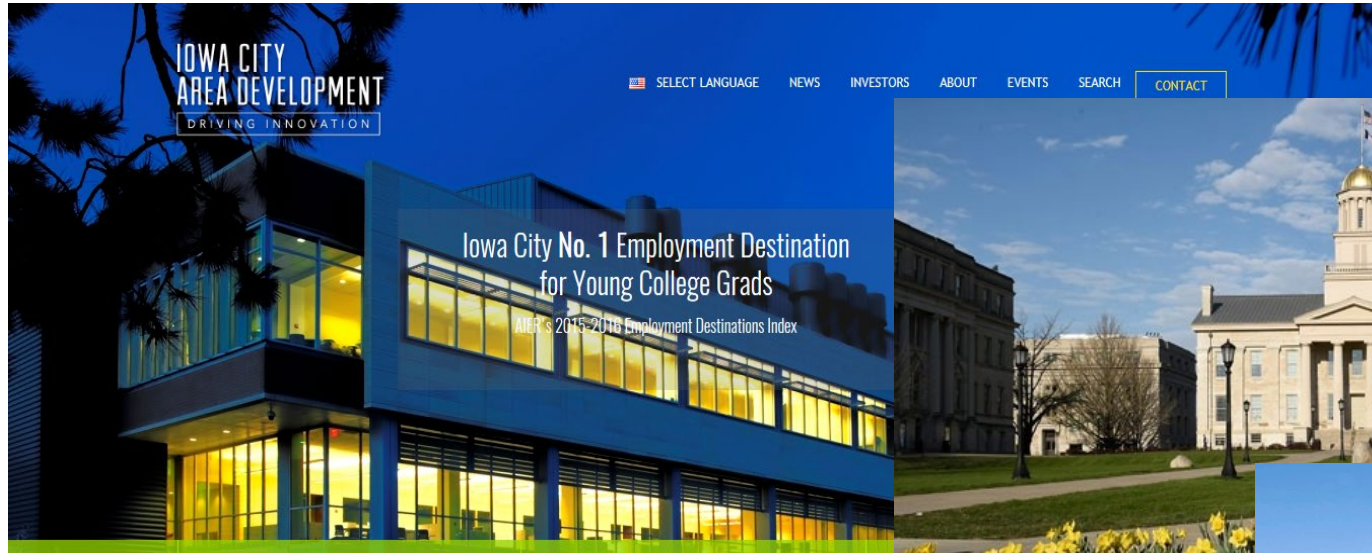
IOWA CITY
AREA DEVELOPMENT
DRIVING INNOVATION

SELECT LANGUAGE NEWS INVESTORS ABOUT EVENTS SEARCH CONTACT

Iowa City No. 1 Employment Destination for Young College Grads

AIER's 2015-2016 Employment Destinations Index